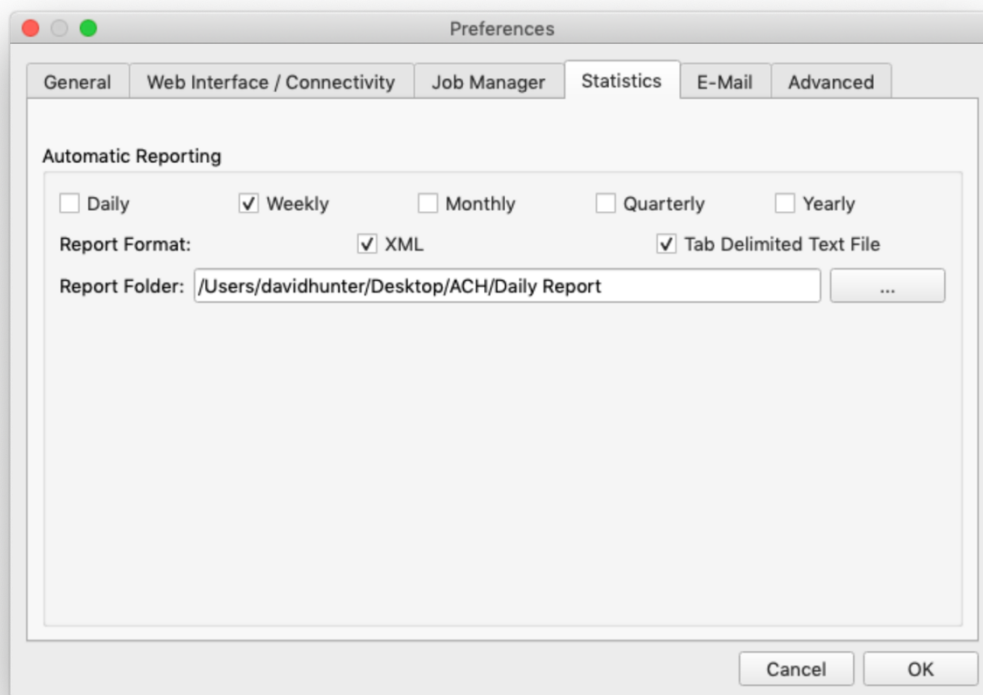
Preferences

General | Web Interface / Connectivity | Job Manager | Statistics | E-Mail | Advanced

Automatic Reporting

Daily
Weekly
Monthly
Quarterly
Yearly

Report Format:
XML
Tab Delimited Text File

Report Folder: /Users/davidhunter/Desktop/ACH/Daily Report
...

Cancel
OK